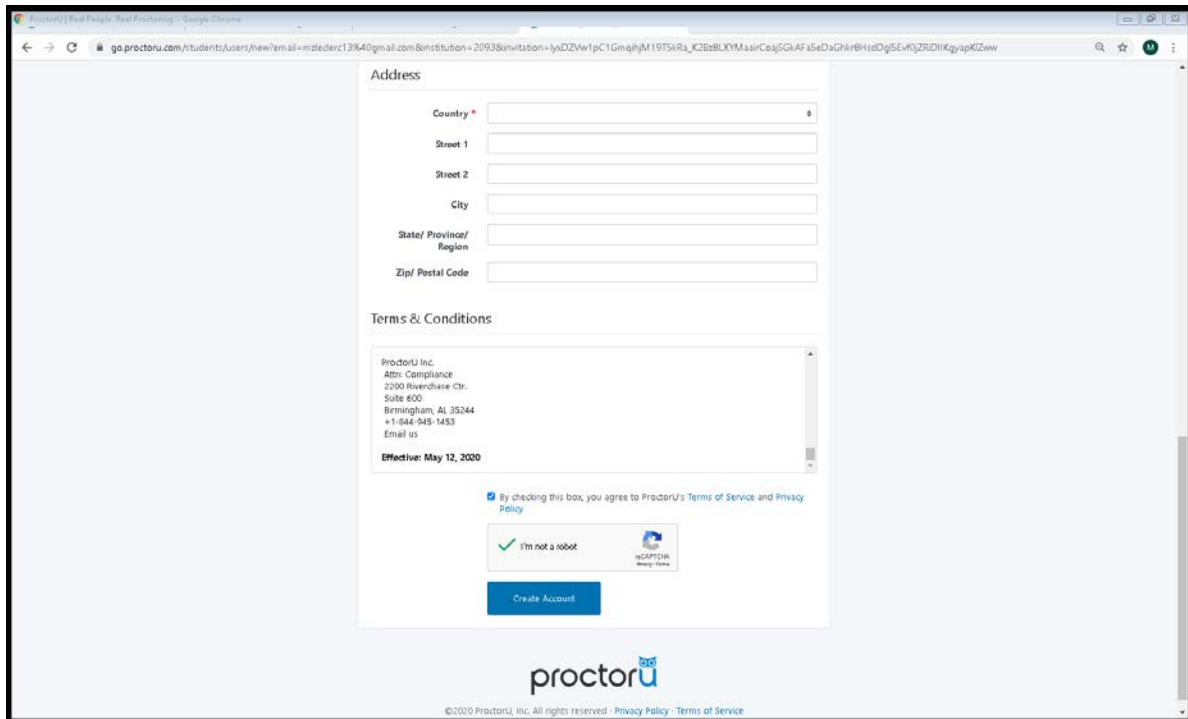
ProctorU | Real People. Real Proctoring. - Google Chrome

go.proctoru.com/students/users/new?email=mzleclerc13%40gmail.com&institution=2093&invitation=lyxDZVw1pC1GmqihjM19T5kRa_K2BzBLXYMaairCoajSGkAFa5eDaGhkrBHsdDgl5Evf0jZRiDIIKgyapKIZww

M

Address

Country *

Street 1

Street 2

City

State/ Province/ Region

Zip/ Postal Code

Terms & Conditions

ProctorU Inc.
Attn: Compliance
2200 Riverchase Ctr.
Suite 600
Birmingham, AL 35244
+1-844-945-1453
Email us

Effective: May 12, 2020

By checking this box, you agree to ProctorU's Terms of Service and Privacy Policy

I'm not a robot

reCAPTCHA
Privacy - Terms

Create Account

proctoru

©2020 ProctorU, Inc. All rights reserved · Privacy Policy · Terms of Service